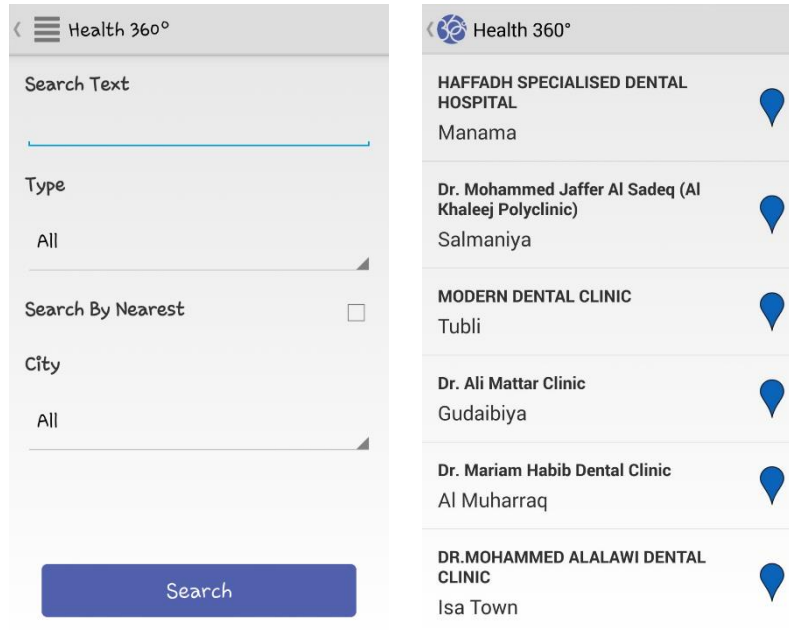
Health 360°

Search Text

Type

All

Search By Nearest

City

All

Search

Health 360°

HAFFADH SPECIALISED DENTAL HOSPITAL
Manama

Dr. Mohammed Jaffer Al Sadeq (Al Khaleej Polyclinic)
Salmaniya

MODERN DENTAL CLINIC
Tubli

Dr. Ali Mattar Clinic
Gudaibiya

Dr. Mariam Habib Dental Clinic
Al Muharraq

DR.MOHAMMED ALALAWI DENTAL CLINIC
Isa Town